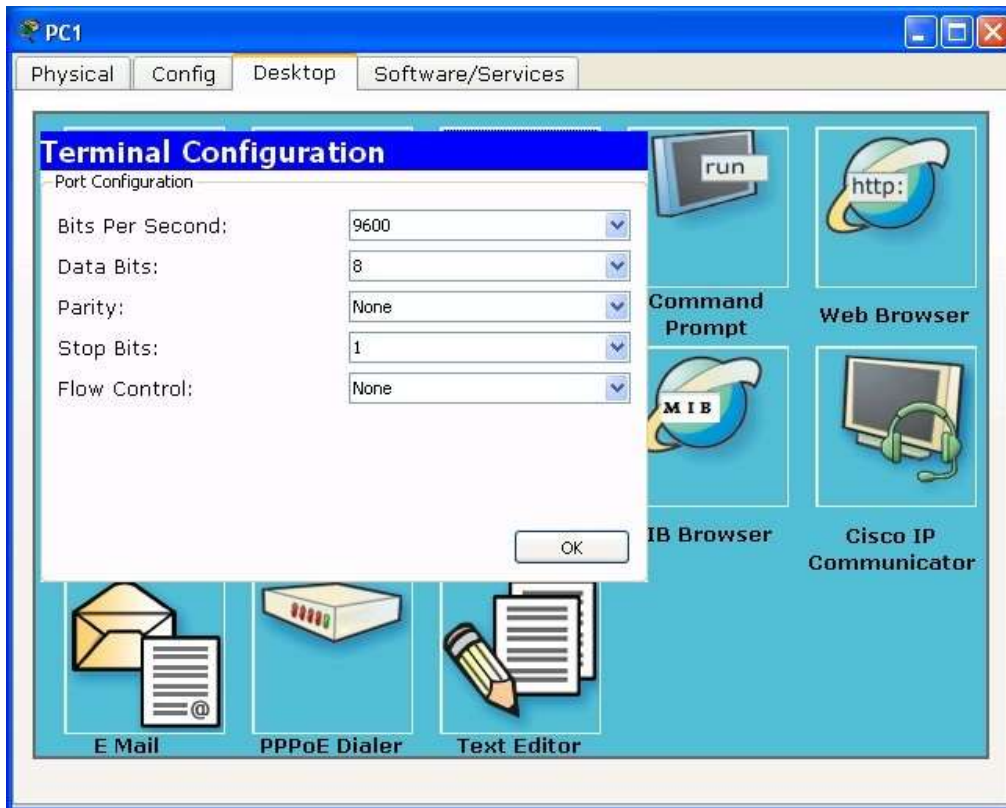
PC1

Physical Config Desktop Software/Services

Terminal Configuration

Port Configuration

Bits Per Second: 9600

Data Bits: 8

Parity: None

Stop Bits: 1

Flow Control: None

OK

run

Command Prompt

http:

Web Browser

MIB

IB Browser

Cisco IP Communicator

E Mail

PPPoE Dialer

Text Editor